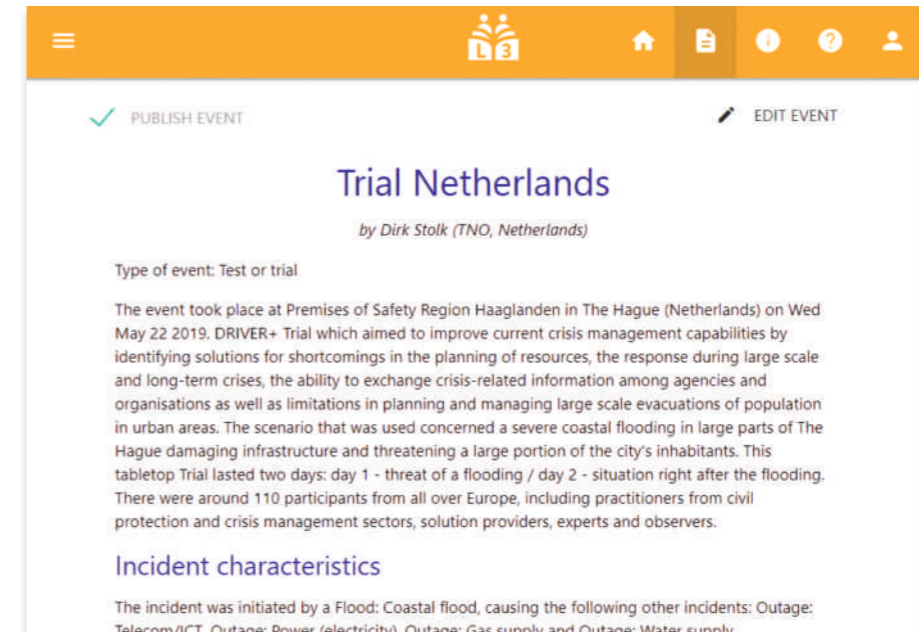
L3

PUBLISH EVENT

EDIT EVENT

Trial Netherlands

by Dirk Stolk (TNO, Netherlands)

Type of event: Test or trial

The event took place at Premises of Safety Region Haaglanden in The Hague (Netherlands) on Wed May 22 2019. DRIVER+ Trial which aimed to improve current crisis management capabilities by identifying solutions for shortcomings in the planning of resources, the response during large scale and long-term crises, the ability to exchange crisis-related information among agencies and organisations as well as limitations in planning and managing large scale evacuations of population in urban areas. The scenario that was used concerned a severe coastal flooding in large parts of The Hague damaging infrastructure and threatening a large portion of the city's inhabitants. This tabletop Trial lasted two days: day 1 - threat of a flooding / day 2 - situation right after the flooding. There were around 110 participants from all over Europe, including practitioners from civil protection and crisis management sectors, solution providers, experts and observers.

Incident characteristics

The incident was initiated by a Flood: Coastal flood, causing the following other incidents: Outage: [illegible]